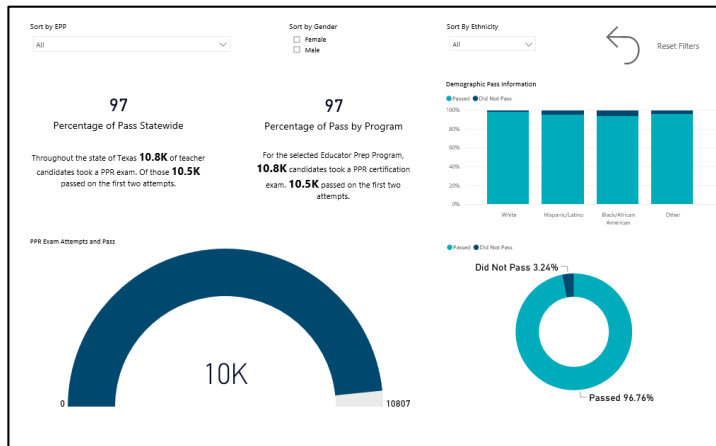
Sort by EPP
All

Sort by Gender
Female
Male

Sort By Ethnicity
All

Reset Filters

97
Percentage of Pass Statewide

Throughout the state of Texas **10.8K** of teacher candidates took a PPR exam. Of those **10.5K** passed on the first two attempts.

97
Percentage of Pass by Program

For the selected Educator Prep Program, **10.8K** candidates took a PPR certification exam. **10.5K** passed on the first two attempts.

Demographic Pass Information
Passed Did Not Pass
100%
80%
60%
40%
20%
0%
White
Hispanic/Latino
Black/African American
Other

PPR Exam Attempts and Pass
10K
0
10807

Passed Did Not Pass
Did Not Pass 3.24%
Passed 96.76%